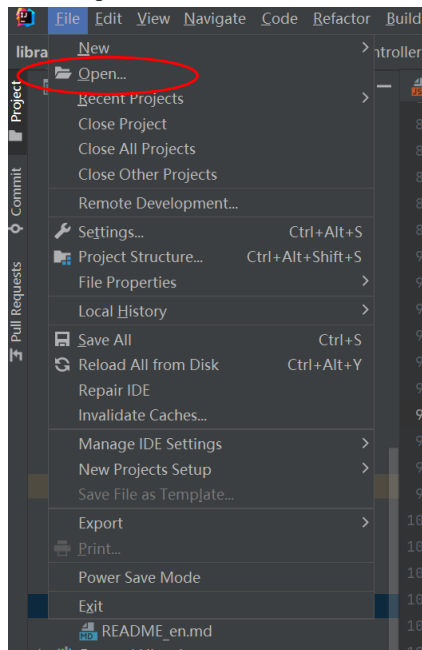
File Edit View Navigate Code Refactor Build

libra

ntroller

Project

Commit

Pull Requests

New

Open...

Recent Projects

Close Project

Close All Projects

Close Other Projects

Remote Development...

Settings... Ctrl+Alt+S

Project Structure... Ctrl+Alt+Shift+S

File Properties

Local History

Save All Ctrl+S

Reload All from Disk Ctrl+Alt+Y

Repair IDE

Invalidate Caches...

Manage IDE Settings

New Projects Setup

Save File as Template...

Export

Print...

Power Save Mode

Exit

README_en.md